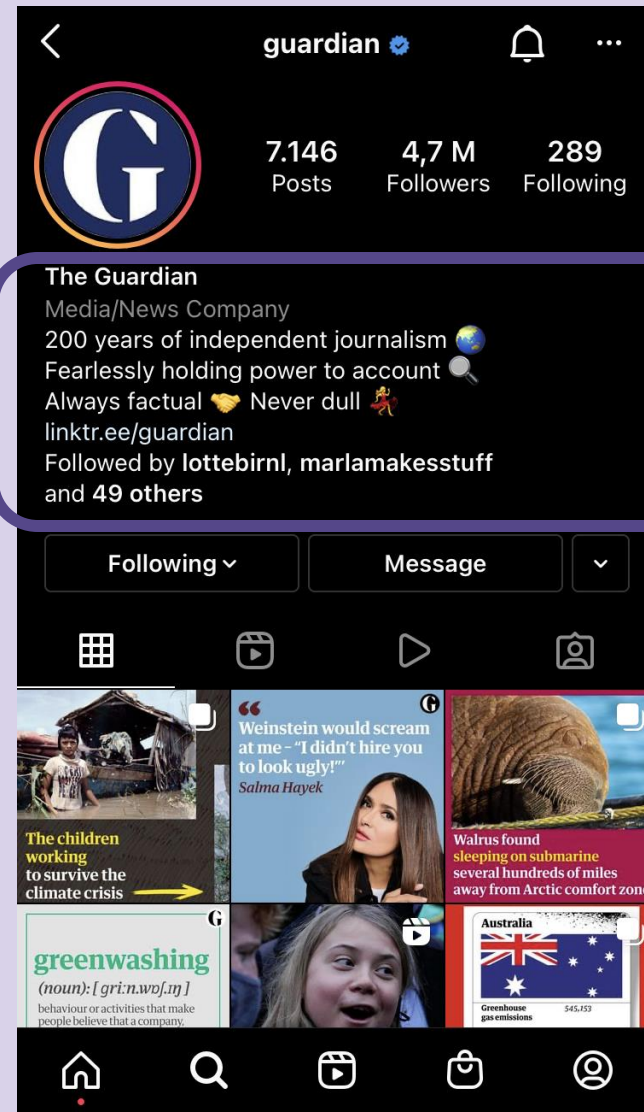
guardian

G

7.146 Posts

4,7 M Followers

289 Following

The Guardian
Media/News Company
200 years of independent journalism 🌏
Fearlessly holding power to account 🔍
Always factual 🤝 Never dull 💃
linktr.ee/guardian
Followed by lottebirnl, marlamakesstuff and 49 others

Following

Message

The children working to survive the climate crisis

“Weinstein would scream at me – “I didn't hire you to look ugly!”’
Salma Hayek

G

Walrus found sleeping on submarine several hundreds of miles away from Arctic comfort zone

G

greenwashing
(noun): [griːn.wɒʃ.ɪŋ]
behaviour or activities that make people believe that a company

Australia

Greenhouse gas emissions

545.153